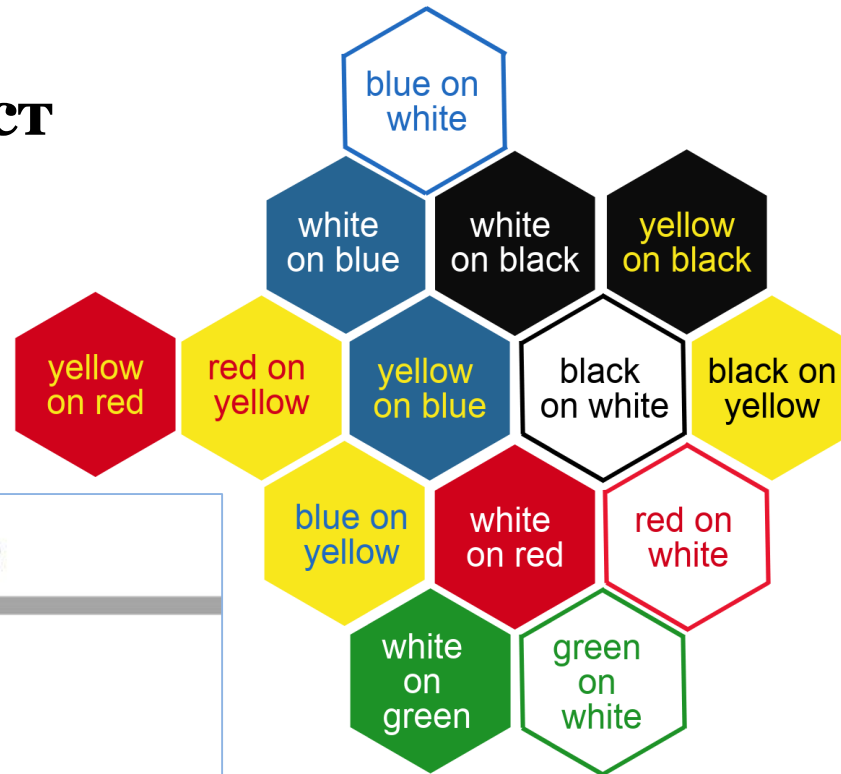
CT

blue on white

white on blue

white on black

yellow on black

yellow on red

red on yellow

yellow on blue

black on white

black on yellow

blue on yellow

white on red

red on white

white on green

green on white